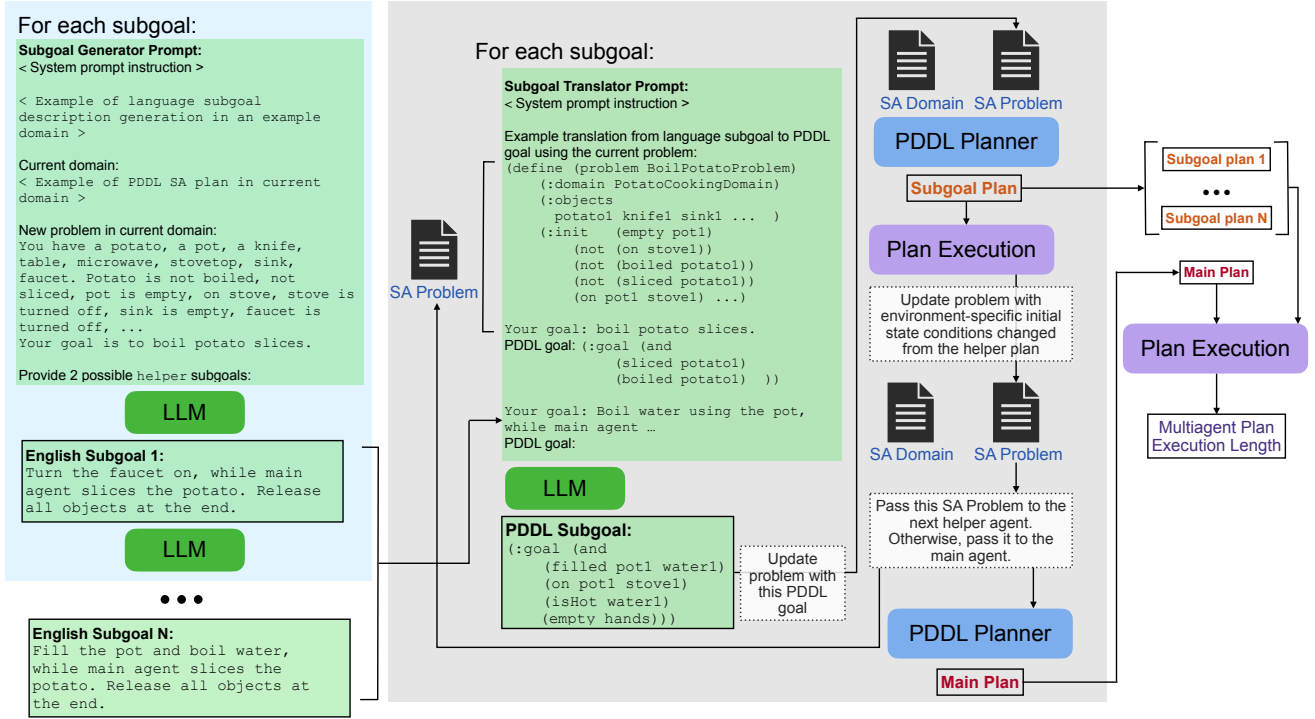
For each subgoal:

Subgoal Generator Prompt:
< System prompt instruction >

< Example of language subgoal description generation in an example domain >

Current domain:
< Example of PDDL SA plan in current domain >

New problem in current domain:
You have a potato, a pot, a knife, table, microwave, stovetop, sink, faucet. Potato is not boiled, not sliced, pot is empty, on stove, stove is turned off, sink is empty, faucet is turned off, ...
Your goal is to boil potato slices.

Provide 2 possible helper subgoals:

LLM

English Subgoal 1:
Turn the faucet on, while main agent slices the potato. Release all objects at the end.

LLM

• • •

English Subgoal N:
Fill the pot and boil water, while main agent slices the potato. Release all objects at the end.

For each subgoal:

Subgoal Translator Prompt:
< System prompt instruction >

Example translation from language subgoal to PDDL goal using the current problem:
(define (problem BoilPotatoProblem)
(:domain PotatoCookingDomain)
(:objects
potato1 knife1 sink1 ... )
(:init (empty pot1)
(not (on stove1))
(not (boiled potato1))
(not (sliced potato1))
(on pot1 stove1) ...)

Your goal: boil potato slices.
PDDL goal: (:goal (and
(sliced potato1)
(boiled potato1) ))

Your goal: Boil water using the pot, while main agent …
PDDL goal:

SA Problem

LLM

PDDL Subgoal:
(:goal (and
(filled pot1 water1)
(on pot1 stove1)
(isHot water1)
(empty hands)))

Update problem with this PDDL goal

SA Domain SA Problem

PDDL Planner

Subgoal Plan

Plan Execution

Update problem with environment-specific initial state conditions changed from the helper plan

SA Domain SA Problem

Pass this SA Problem to the next helper agent. Otherwise, pass it to the main agent.

PDDL Planner

Main Plan

Subgoal plan 1
• • •
Subgoal plan N

Main Plan

Plan Execution

Multiagent Plan Execution Length